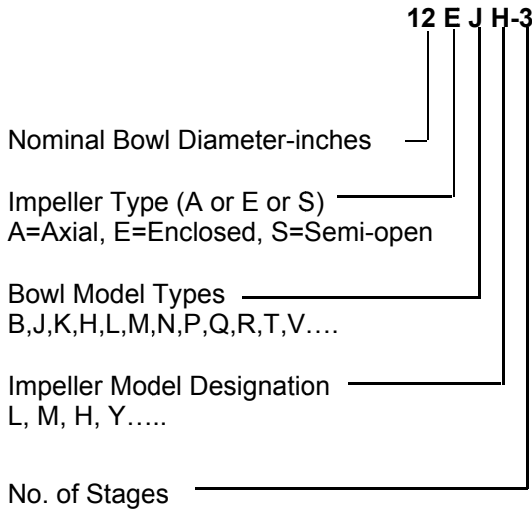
12 E J H-3

Nominal Bowl Diameter-inches

Impeller Type (A or E or S)
A=Axial, E=Enclosed, S=Semi-open

Bowl Model Types
B,J,K,H,L,M,N,P,Q,R,T,V….

Impeller Model Designation
L, M, H, Y…..

No. of Stages